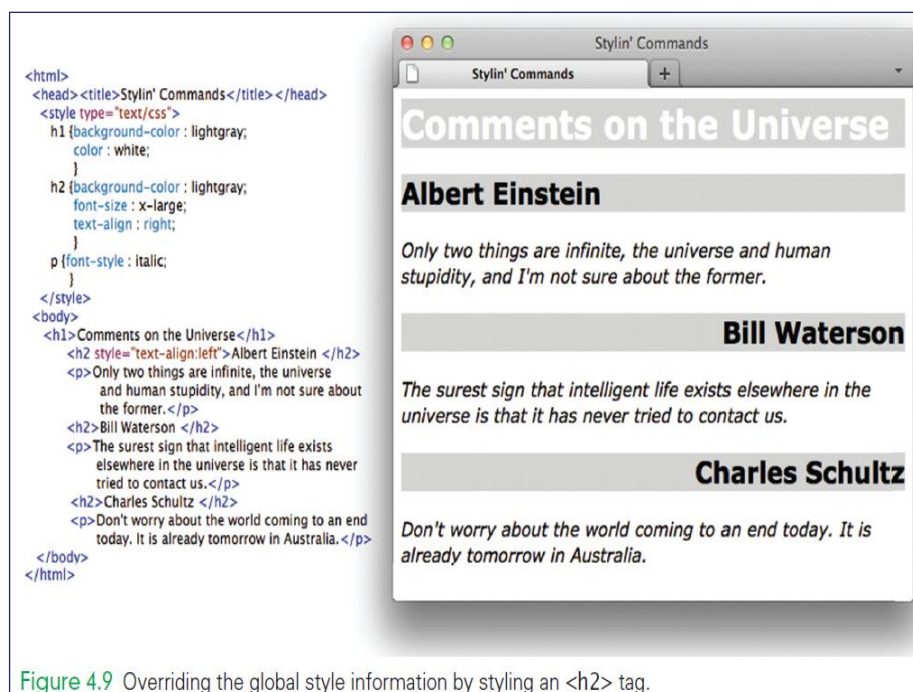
<html>
<head><title>Stylin' Commands</title></head>
<style type="text/css">
h1 {background-color : lightgray;
color : white;
}
h2 {background-color : lightgray;
font-size : x-large;
text-align : right;
}
p {font-style : italic;
}
</style>
<body>
<h1>Comments on the Universe</h1>
<h2 style="text-align:left">Albert Einstein </h2>
<p>Only two things are infinite, the universe and human stupidity, and I'm not sure about the former.</p>
<h2>Bill Waterson </h2>
<p>The surest sign that intelligent life exists elsewhere in the universe is that it has never tried to contact us.</p>
<h2>Charles Schultz </h2>
<p>Don't worry about the world coming to an end today. It is already tomorrow in Australia.</p>
</body>
</html>

Stylin' Commands

Stylin' Commands

+

Comments on the Universe

Albert Einstein

Only two things are infinite, the universe and human stupidity, and I'm not sure about the former.

Bill Waterson

The surest sign that intelligent life exists elsewhere in the universe is that it has never tried to contact us.

Charles Schultz

Don't worry about the world coming to an end today. It is already tomorrow in Australia.

Figure 4.9 Overriding the global style information by styling an <h2> tag.